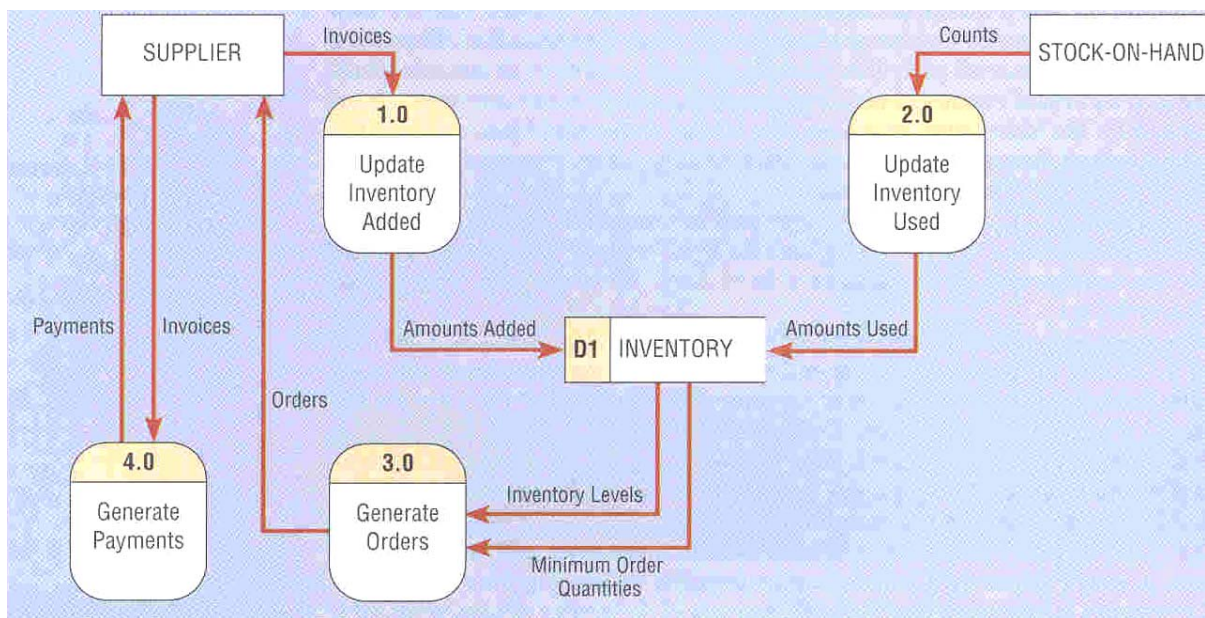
SUPPLIER

Invoices

Counts

STOCK-ON-HAND

1.0

Update Inventory Added

2.0

Update Inventory Used

Payments

Invoices

Amounts Added

D1 INVENTORY

Amounts Used

Orders

4.0

Generate Payments

3.0

Generate Orders

Inventory Levels

Minimum Order Quantities